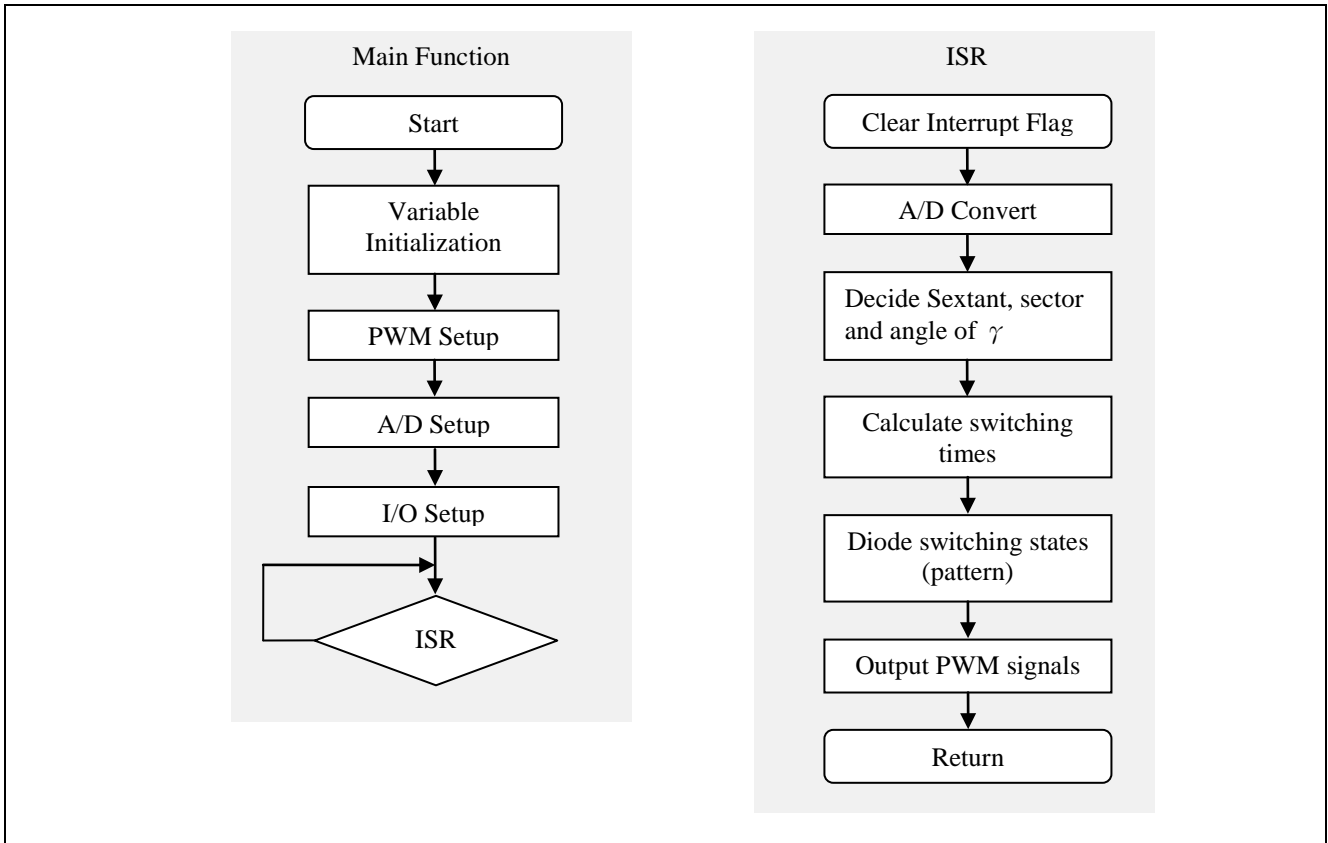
Main Function

Start

Variable Initialization

PWM Setup

A/D Setup

I/O Setup

ISR

ISR

Clear Interrupt Flag

A/D Convert

Decide Sextant, sector and angle of $\gamma$

Calculate switching times

Diode switching states (pattern)

Output PWM signals

Return